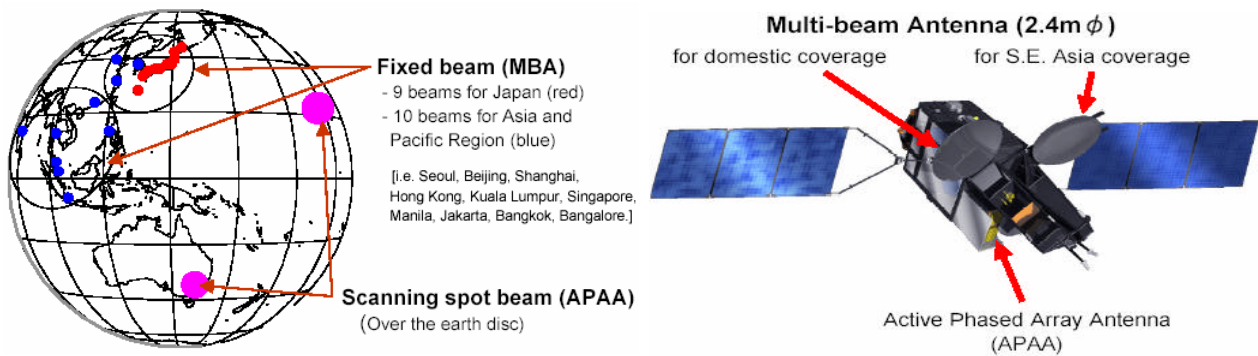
Fixed beam (MBA)
- 9 beams for Japan (red)
- 10 beams for Asia and Pacific Region (blue)

[i.e. Seoul, Beijing, Shanghai, Hong Kong, Kuala Lumpur, Singapore, Manila, Jakarta, Bangkok, Bangalore.]

Scanning spot beam (APAA)
(Over the earth disc)

Multi-beam Antenna (2.4m $\phi$)
for domestic coverage
for S.E. Asia coverage

Active Phased Array Antenna (APAA)